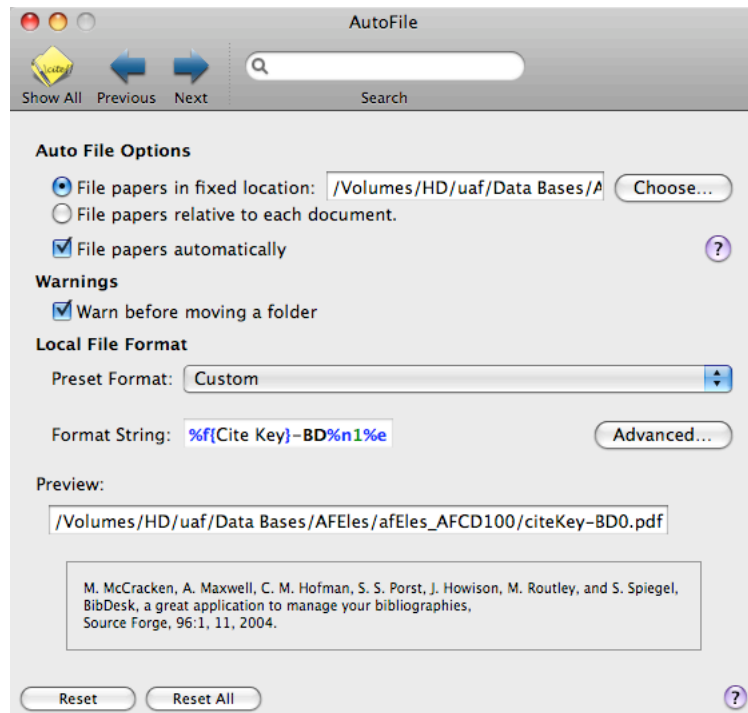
AutoFile

cite

Show All Previous Next

Search

Auto File Options

File papers in fixed location: /Volumes/HD/uaf/Data Bases/A Choose...

File papers relative to each document.

File papers automatically

?

Warnings

Warn before moving a folder

Local File Format

Preset Format: Custom

Format String: %f{Cite Key}-BD%n1%e

Advanced...

Preview:

/Volumes/HD/uaf/Data Bases/AFEles/afEles_AFCD100/citeKey-BD0.pdf

M. McCracken, A. Maxwell, C. M. Hofman, S. S. Porst, J. Howison, M. Routley, and S. Spiegel, BibDesk, a great application to manage your bibliographies, Source Forge, 96:1, 11, 2004.

Reset Reset All

?